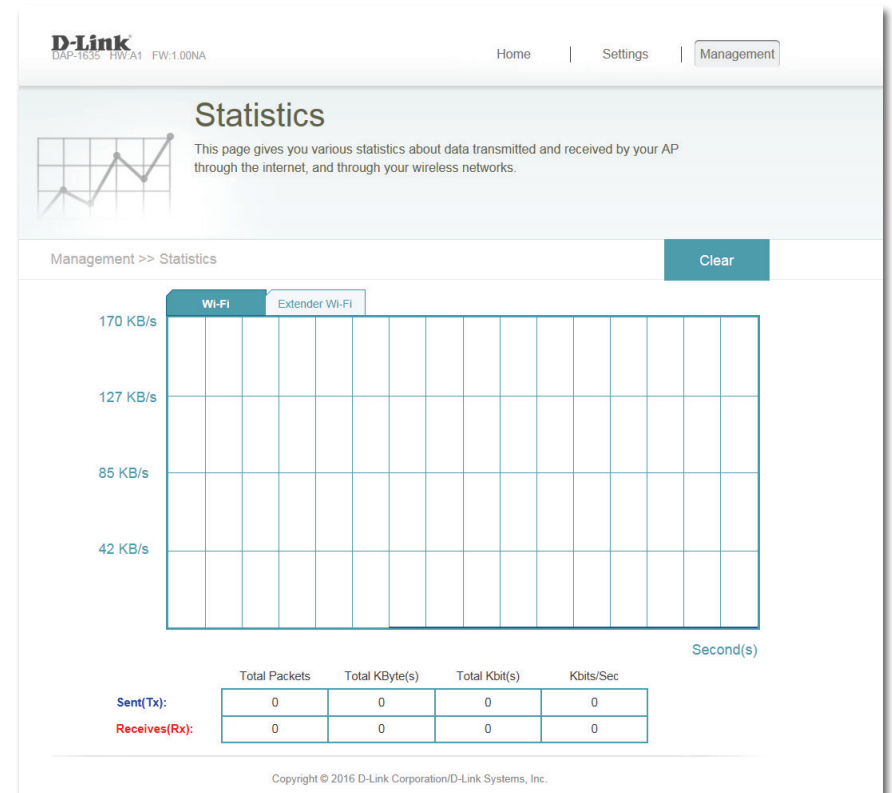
D-Link
DAP-1635 HW:A1 FW:1.00NA

Home | Settings | Management

Statistics

This page gives you various statistics about data transmitted and received by your AP through the internet, and through your wireless networks.

Management >> Statistics

Clear

Wi-Fi | Extender Wi-Fi

170 KB/s

127 KB/s

85 KB/s

42 KB/s

Second(s)

| | Total Packets | Total KByte(s) | Total Kbit(s) | Kbits/Sec |
|---|---|---|---|---|
| Sent(Tx): | 0 | 0 | 0 | 0 |
| Receives(Rx): | 0 | 0 | 0 | 0 |

Copyright © 2016 D-Link Corporation/D-Link Systems, Inc.